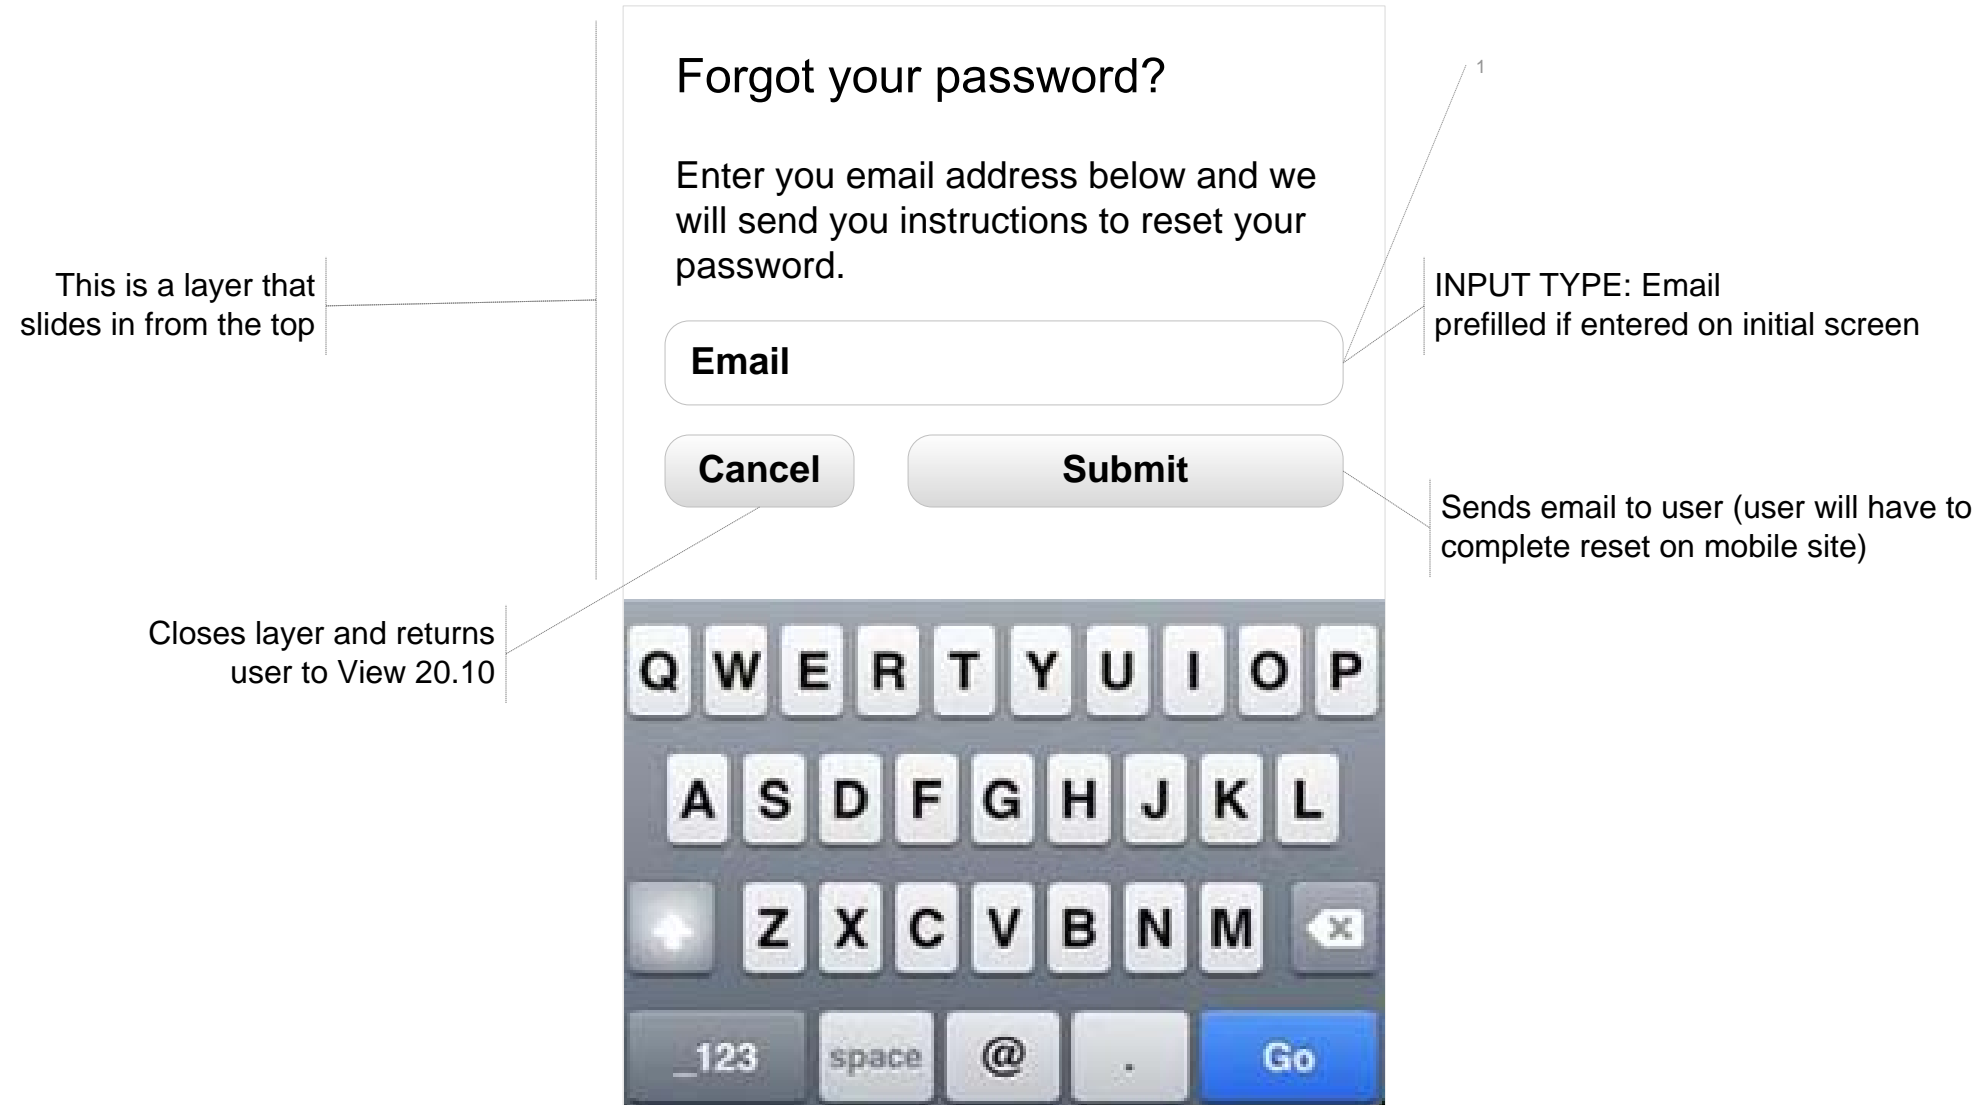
Forgot your password?

Enter you email address below and we will send you instructions to reset your password.

1

This is a layer that slides in from the top

INPUT TYPE: Email
prefilled if entered on initial screen

Email

Cancel

Submit

Sends email to user (user will have to complete reset on mobile site)

Closes layer and returns user to View 20.10

Q W E R T Y U I O P
A S D F G H J K L
Z X C V B N M
.?123 space @ . Go